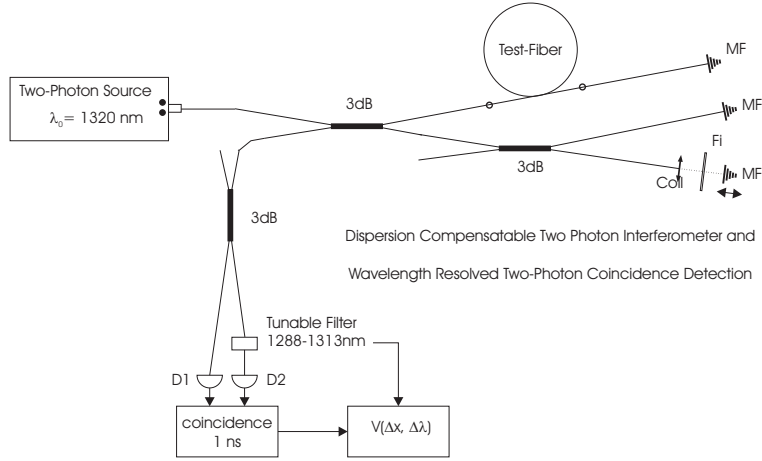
Test-Fiber

MF

Two-Photon Source
$\lambda_0$= 1320 nm

3dB

MF

3dB

Fi

Coll

MF

3dB

Dispersion Compensatable Two Photon Interferometer and

Wavelength Resolved Two-Photon Coincidence Detection

Tunable Filter
1288-1313nm

D1

D2

coincidence
1 ns

V($\Delta$x, $\Delta\lambda$)